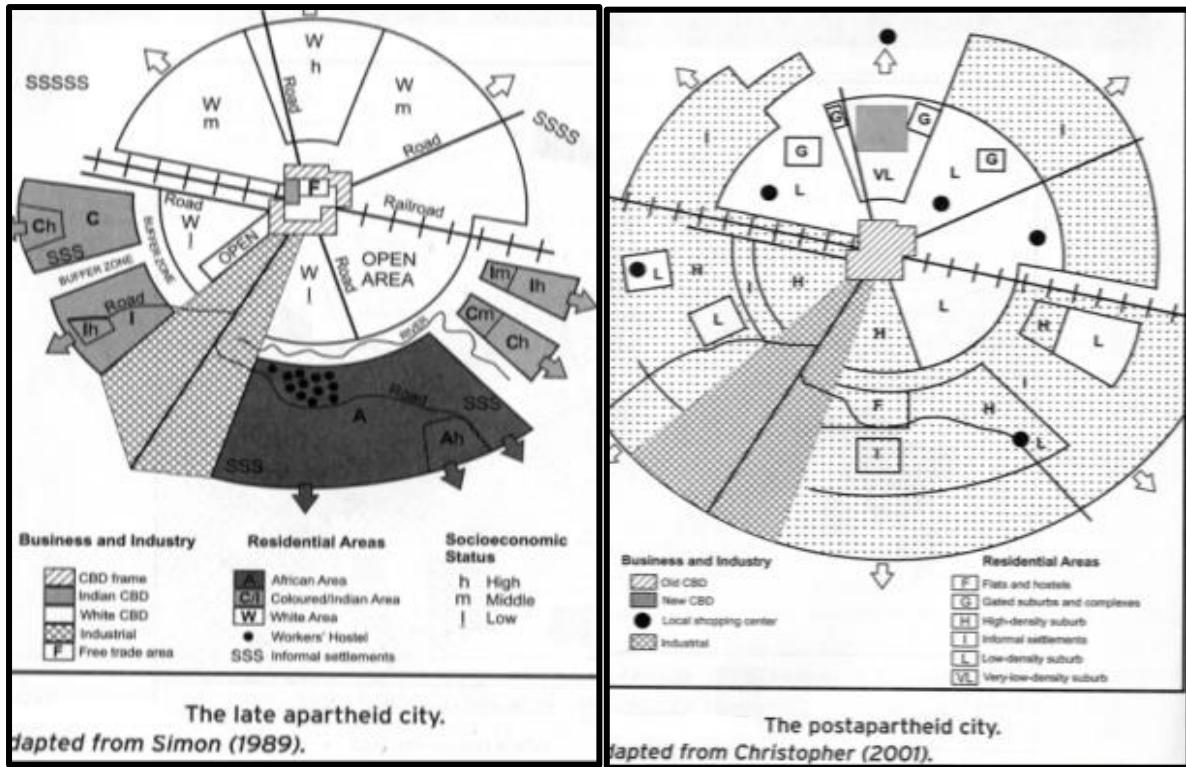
SSSSS

W h

W m

W m

Road

SSSS

Road

F

Road W l

Railroad

Ch C

SSS

BUFFER ZONE

BUFFER ZONE

OPEN

W l

Road

OPEN AREA

Im Ih

Road

Ih I

Cm Ch

RIVER

Road

A

SSS

Ah

SSS

Business and Industry
CBD frame
Indian CBD
White CBD
Industrial
F Free trade area

Residential Areas
A African Area
C/I Coloured/Indian Area
W White Area
• Workers' Hostel
SSS Informal settlements

Socioeconomic Status
h High
m Middle
l Low

The late apartheid city.
dapted from Simon (1989).

I

G

G

G

L

VL

L

G

I

L

H

I

H

L

H

L

H

I

F

H

L

I

Business and Industry
Old CBD
New CBD
Local shopping center
Industrial

Residential Areas
F Flats and hostels
G Gated suburbs and complexes
H High-density suburb
I Informal settlements
L Low-density suburb
VL Very-low-density suburb

The postapartheid city.
dapted from Christopher (2001).